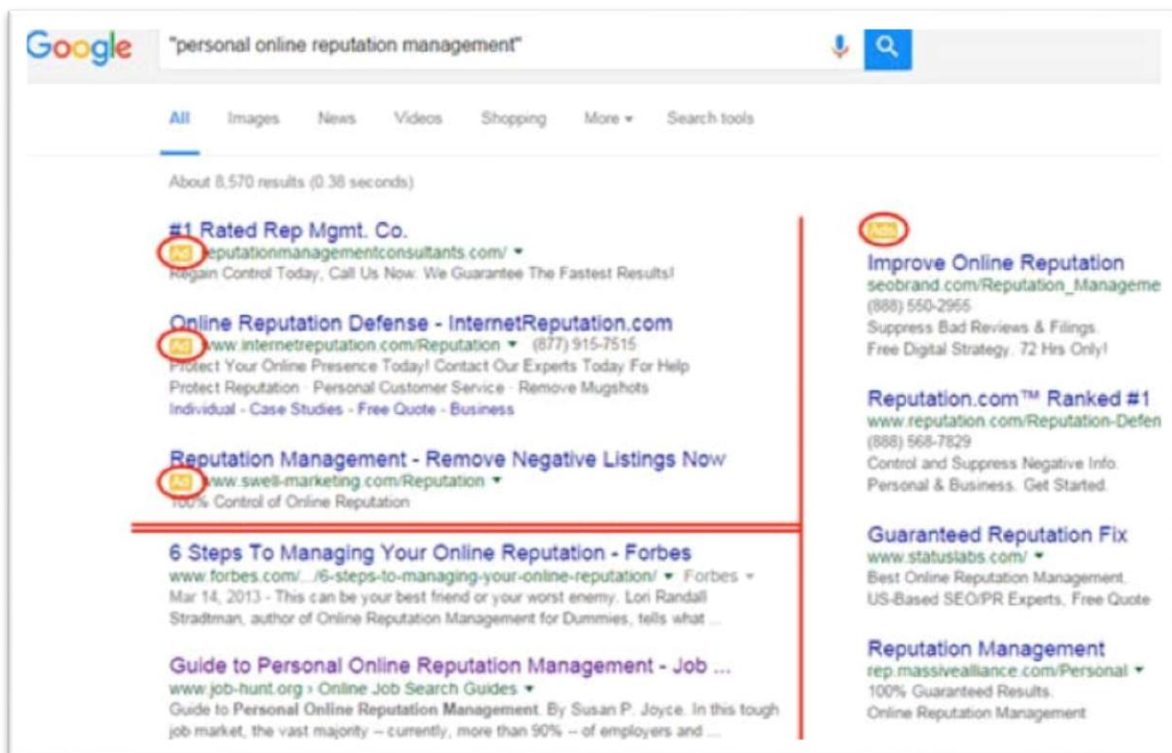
Google "personal online reputation management"

All Images News Videos Shopping More ▾ Search tools

About 8,570 results (0.38 seconds)

#1 Rated Rep Mgmt. Co.
Ad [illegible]eputationmanagementconsultants.com/ ▾
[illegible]egain Control Today, Call Us Now. We Guarantee The Fastest Results!

Online Reputation Defense - InternetReputation.com
Ad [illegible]ww.internetreputation.com/Reputation ▾ (877) 915-7515
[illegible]rotect Your Online Presence Today! Contact Our Experts Today For Help
Protect Reputation · Personal Customer Service · Remove Mugshots
Individual - Case Studies - Free Quote - Business

Reputation Management - Remove Negative Listings Now
Ad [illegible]ww.swell-marketing.com/Reputation ▾
100% Control of Online Reputation

6 Steps To Managing Your Online Reputation - Forbes
www.forbes.com/.../6-steps-to-managing-your-online-reputation/ ▾ Forbes ▾
Mar 14, 2013 - This can be your best friend or your worst enemy. Lori Randall Stradtman, author of Online Reputation Management for Dummies, tells what ...

Guide to Personal Online Reputation Management - Job ...
www.job-hunt.org › Online Job Search Guides ▾
Guide to Personal Online Reputation Management. By Susan P. Joyce. In this tough job market, the vast majority -- currently, more than 90% -- of employers and ...

Ads

Improve Online Reputation
seobrand.com/Reputation_Manageme
(888) 550-2955
Suppress Bad Reviews & Filings.
Free Digital Strategy. 72 Hrs Only!

Reputation.com™ Ranked #1
www.reputation.com/Reputation-Defen
(888) 568-7829
Control and Suppress Negative Info.
Personal & Business. Get Started.

Guaranteed Reputation Fix
www.statuslabs.com/ ▾
Best Online Reputation Management.
US-Based SEO/PR Experts, Free Quote

Reputation Management
rep.massivealliance.com/Personal ▾
100% Guaranteed Results.
Online Reputation Management